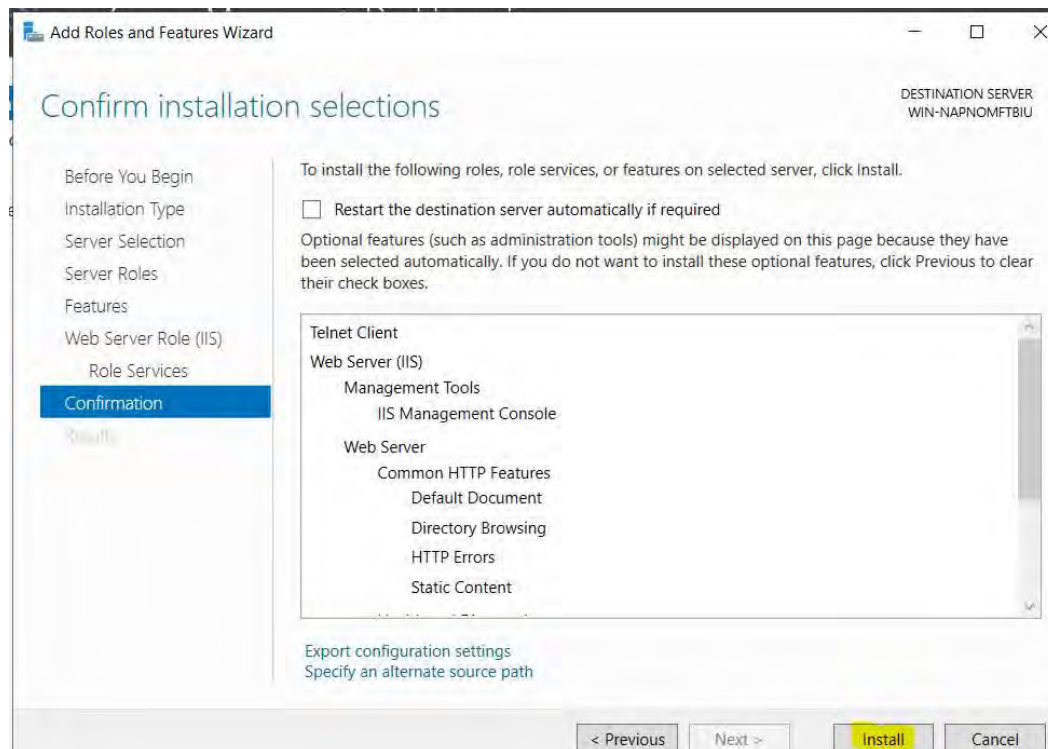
Add Roles and Features Wizard

Confirm installation selections

DESTINATION SERVER
WIN-NAPNOMFTBIU

Before You Begin
Installation Type
Server Selection
Server Roles
Features
Web Server Role (IIS)
Role Services
Confirmation
Results

To install the following roles, role services, or features on selected server, click Install.

Restart the destination server automatically if required

Optional features (such as administration tools) might be displayed on this page because they have been selected automatically. If you do not want to install these optional features, click Previous to clear their check boxes.

Telnet Client
Web Server (IIS)
Management Tools
IIS Management Console
Web Server
Common HTTP Features
Default Document
Directory Browsing
HTTP Errors
Static Content
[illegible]

Export configuration settings
Specify an alternate source path

< Previous
Next >
Install
Cancel